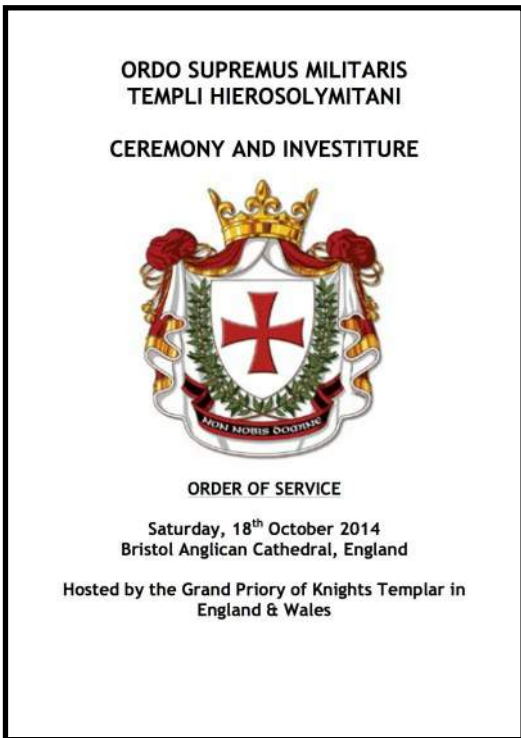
ORDO SUPREMUS MILITARIS TEMPLI HIEROSOLYMITANI

CEREMONY AND INVESTITURE

NON NOBIS DOMINE

ORDER OF SERVICE

Saturday, 18$^{th}$ October 2014
Bristol Anglican Cathedral, England

Hosted by the Grand Priory of Knights Templar in England & Wales